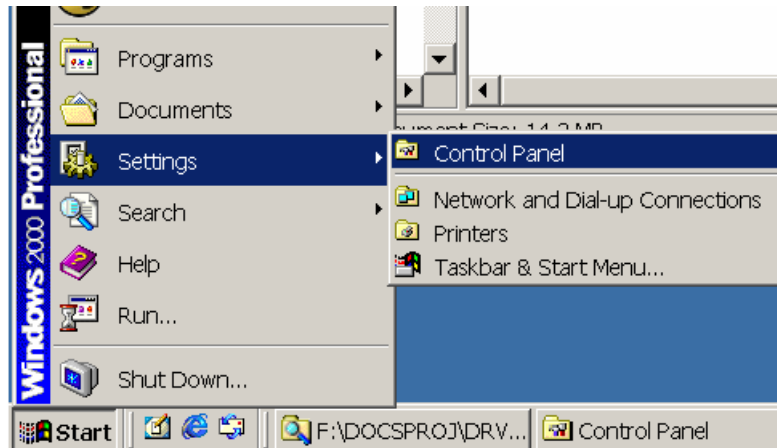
Windows 2000 Professional

Programs

Documents

Settings

Search

Help

Run...

Shut Down...

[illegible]ument Size: 14.2 MB

Control Panel

Network and Dial-up Connections

Printers

Taskbar & Start Menu...

Start

F:\DOCSPROJ\DRV...

Control Panel